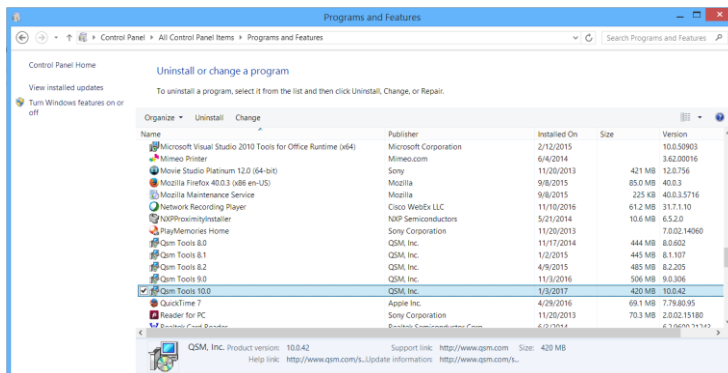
Programs and Features

Control Panel > All Control Panel Items > Programs and Features

Search Programs and Features

Control Panel Home

View installed updates

Turn Windows features on or off

Uninstall or change a program

To uninstall a program, select it from the list and then click Uninstall, Change, or Repair.

Organize ▾ Uninstall Change

| Name | Publisher | Installed On | Size | Version |
|---|---|---|---|---|
| Microsoft Visual Studio 2010 Tools for Office Runtime (x64) | Microsoft Corporation | 2/12/2015 | | 10.0.50903 |
| Mimeo Printer | Mimeo.com | 6/4/2014 | | 3.62.00016 |
| Movie Studio Platinum 12.0 (64-bit) | Sony | 11/20/2013 | 421 MB | 12.0.756 |
| Mozilla Firefox 40.0.3 (x86 en-US) | Mozilla | 9/8/2015 | 85.0 MB | 40.0.3 |
| Mozilla Maintenance Service | Mozilla | 9/8/2015 | 225 KB | 40.0.3.5716 |
| Network Recording Player | Cisco WebEx LLC | 11/10/2016 | 61.2 MB | 31.7.1.10 |
| NXPProximityInstaller | NXP Semiconductors | 5/21/2014 | 10.6 MB | 6.5.2.0 |
| PlayMemories Home | Sony Corporation | 11/20/2013 | | 7.0.02.14060 |
| Qsm Tools 8.0 | QSM, Inc. | 11/17/2014 | 444 MB | 8.0.602 |
| Qsm Tools 8.1 | QSM, Inc. | 1/2/2015 | 445 MB | 8.1.107 |
| Qsm Tools 8.2 | QSM, Inc. | 4/9/2015 | 485 MB | 8.2.205 |
| Qsm Tools 9.0 | QSM, Inc. | 11/3/2016 | 506 MB | 9.0.306 |
| Qsm Tools 10.0 | QSM, Inc. | 1/3/2017 | 420 MB | 10.0.42 |
| QuickTime 7 | Apple Inc. | 4/29/2016 | 69.1 MB | 7.79.80.95 |
| Reader for PC | Sony Corporation | 11/20/2013 | 70.3 MB | 2.0.02.15180 |
| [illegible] | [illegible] | 6/2/2014 | | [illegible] |

QSM, Inc. Product version: 10.0.42 Support link: http://www.qsm.com Size: 420 MB
Help link: http://www.qsm.com/s... Update information: http://www.qsm.com/s...